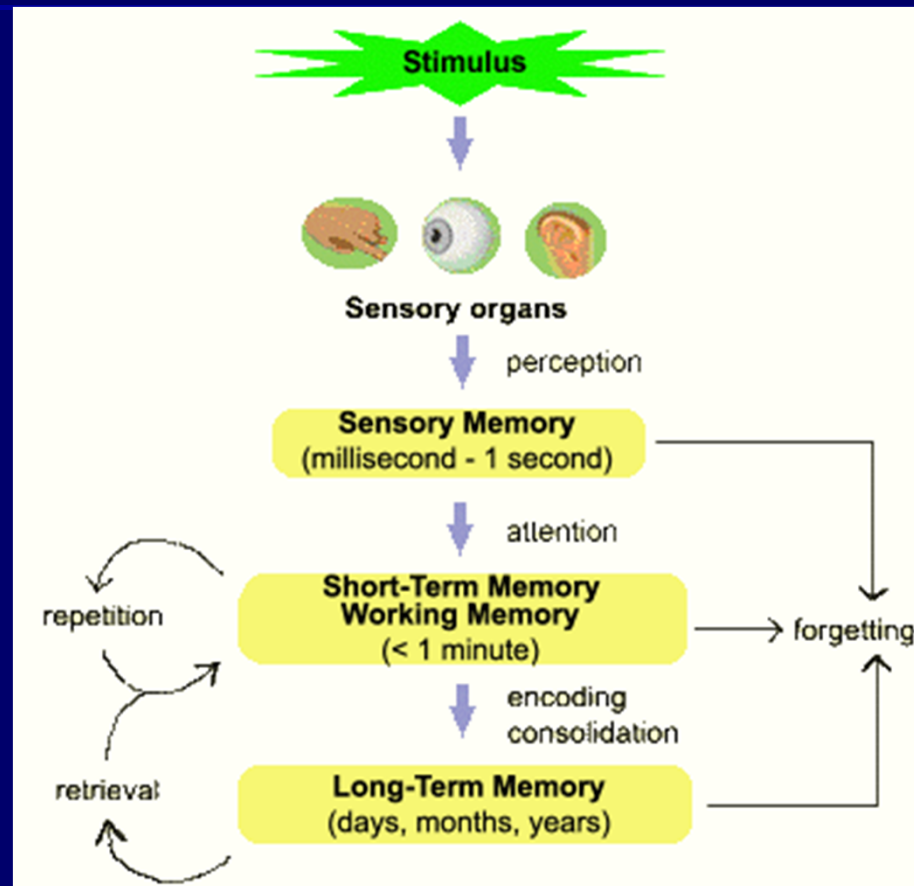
Stimulus

Sensory organs

perception

Sensory Memory
(millisecond - 1 second)

attention

repetition

Short-Term Memory
Working Memory
(< 1 minute)

forgetting

encoding
consolidation

retrieval

Long-Term Memory
(days, months, years)